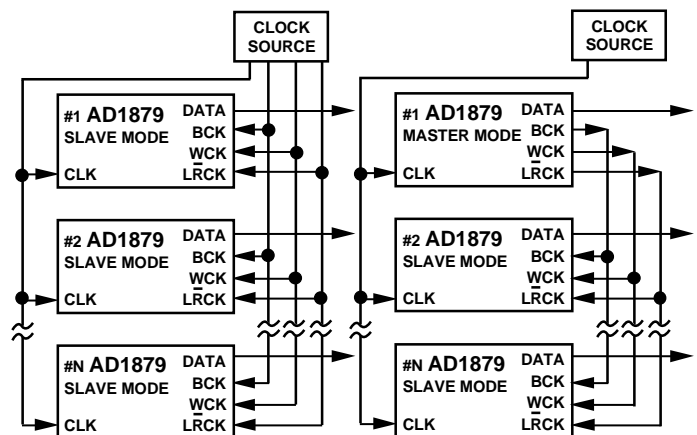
CLOCK SOURCE

#1 AD1879
SLAVE MODE
CLK
DATA
BCK
WCK
$\overline{L}$RCK

#2 AD1879
SLAVE MODE
CLK
DATA
BCK
WCK
$\overline{L}$RCK

#N AD1879
SLAVE MODE
CLK
DATA
BCK
WCK
$\overline{L}$RCK

CLOCK SOURCE

#1 AD1879
MASTER MODE
CLK
DATA
BCK
WCK
$\overline{L}$RCK

#2 AD1879
SLAVE MODE
CLK
DATA
BCK
WCK
$\overline{L}$RCK

#N AD1879
SLAVE MODE
CLK
DATA
BCK
WCK
$\overline{L}$RCK